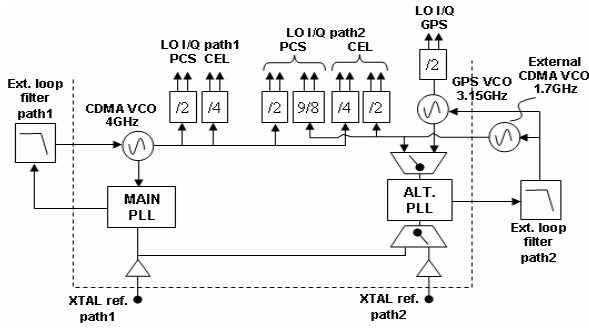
LO I/Q GPS

LO I/Q path1
PCS CEL

LO I/Q path2
PCS CEL

Ext. loop filter path1

CDMA VCO 4GHz

/2 /4 /2 9/8 /4 /2 /2

GPS VCO 3.15GHz

External CDMA VCO 1.7GHz

MAIN PLL

ALT. PLL

Ext. loop filter path2

XTAL ref. path1

XTAL ref. path2